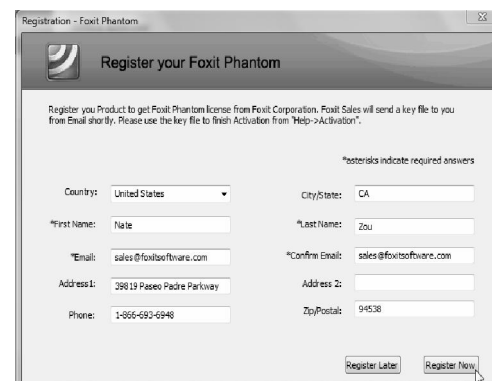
Registration - Foxit Phantom

Register your Foxit Phantom

Register you Product to get Foxit Phantom license from Foxit Corporation. Foxit Sales will send a key file to you from Email shortly. Please use the key file to finish Activation from "Help->Activation".

*asterisks indicate required answers

Country: United States

City/State: CA

*First Name: Nate

*Last Name: Zou

*Email: sales@foxitsoftware.com

*Confirm Email: sales@foxitsoftware.com

Address1: 39819 Paseo Padre Parkway

Address 2:

Phone: 1-866-693-6948

Zip/Postal: 94538

Register Later

Register Now